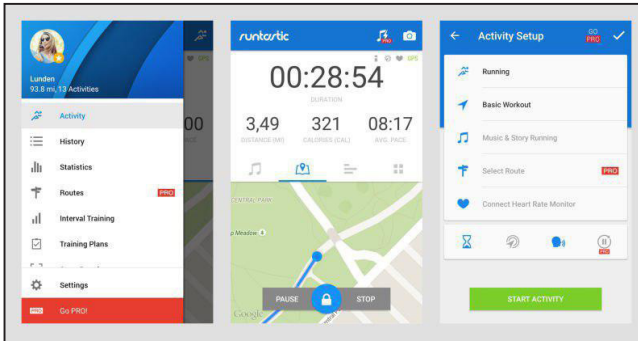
Lunden
93.8 mi, 13 Activities

Activity
History
Statistics
Routes PRO
Interval Training
Training Plans
Settings
Go PRO!

00

runtastic
GPS
00:28:54
DURATION
3,49
DISTANCE (MI)
321
CALORIES (CAL)
08:17
AVG. PACE
CENTRAL PARK
Meadow
PAUSE
STOP
Google

Activity Setup
GO PRO
Running
Basic Workout
Music & Story Running
Select Route
PRO
Connect Heart Rate Monitor
START ACTIVITY